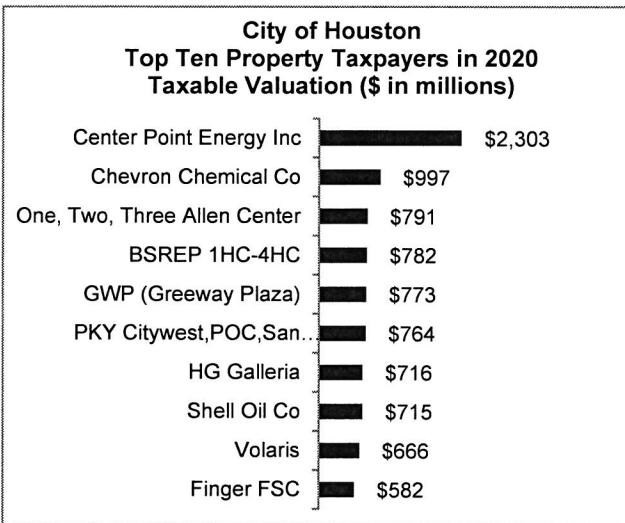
City of Houston
Top Ten Property Taxpayers in 2020
Taxable Valuation ($ in millions)

Center Point Energy Inc $2,303
Chevron Chemical Co $997
One, Two, Three Allen Center $791
BSREP 1HC-4HC $782
GWP (Greeway Plaza) $773
PKY Citywest,POC,San... $764
HG Galleria $716
Shell Oil Co $715
Volaris $666
Finger FSC $582